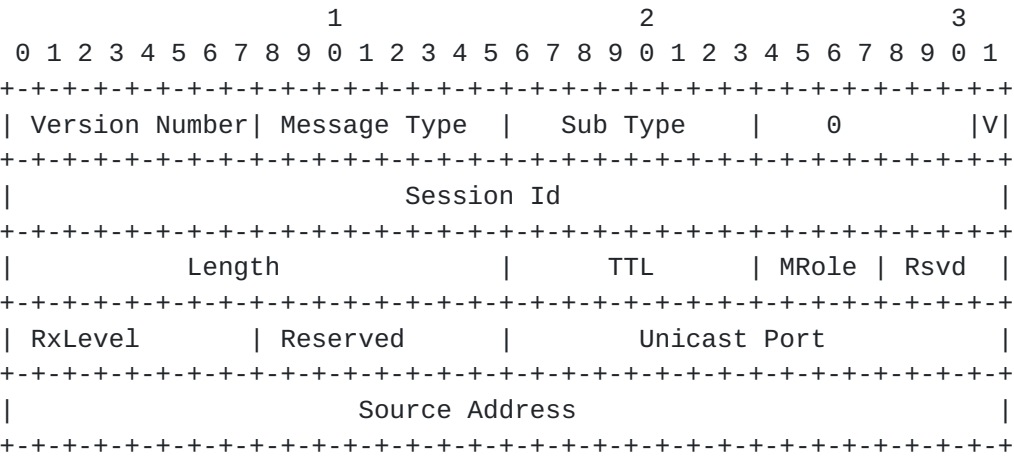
```
                     1                   2                   3
 0 1 2 3 4 5 6 7 8 9 0 1 2 3 4 5 6 7 8 9 0 1 2 3 4 5 6 7 8 9 0 1
+-+-+-+-+-+-+-+-+-+-+-+-+-+-+-+-+-+-+-+-+-+-+-+-+-+-+-+-+-+-+-+-+
| Version Number| Message Type  |   Sub Type    |       0     |V|
+-+-+-+-+-+-+-+-+-+-+-+-+-+-+-+-+-+-+-+-+-+-+-+-+-+-+-+-+-+-+-+-+
|                           Session Id                          |
+-+-+-+-+-+-+-+-+-+-+-+-+-+-+-+-+-+-+-+-+-+-+-+-+-+-+-+-+-+-+-+-+
|            Length             |      TTL      | MRole | Rsvd  |
+-+-+-+-+-+-+-+-+-+-+-+-+-+-+-+-+-+-+-+-+-+-+-+-+-+-+-+-+-+-+-+-+
| RxLevel       | Reserved      |         Unicast Port          |
+-+-+-+-+-+-+-+-+-+-+-+-+-+-+-+-+-+-+-+-+-+-+-+-+-+-+-+-+-+-+-+-+
|                        Source Address                         |
+-+-+-+-+-+-+-+-+-+-+-+-+-+-+-+-+-+-+-+-+-+-+-+-+-+-+-+-+-+-+-+-+
```